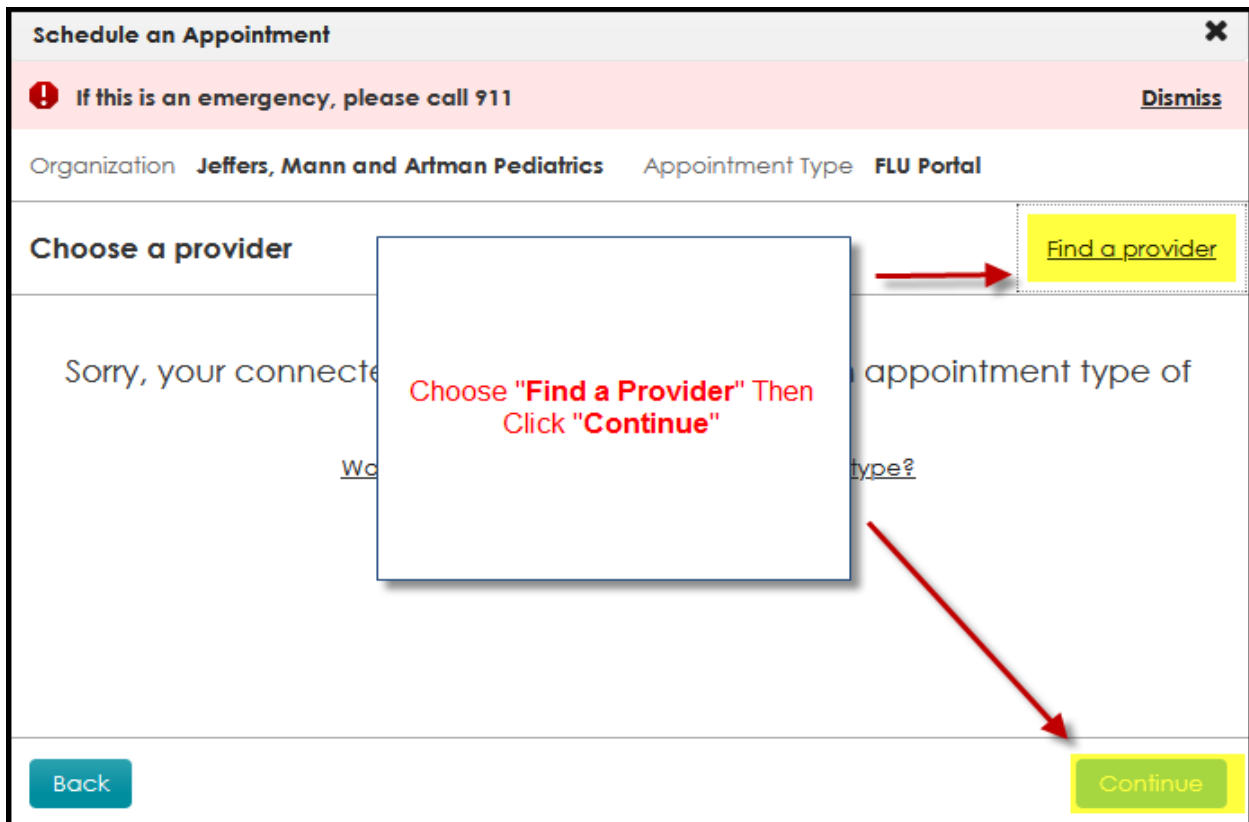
Schedule an Appointment

✖

If this is an emergency, please call 911

Dismiss

Organization Jeffers, Mann and Artman Pediatrics Appointment Type FLU Portal

Choose a provider

Find a provider

Sorry, your connecte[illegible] appointment type of

Wo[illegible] type?

Choose "Find a Provider" Then Click "Continue"

Back

Continue